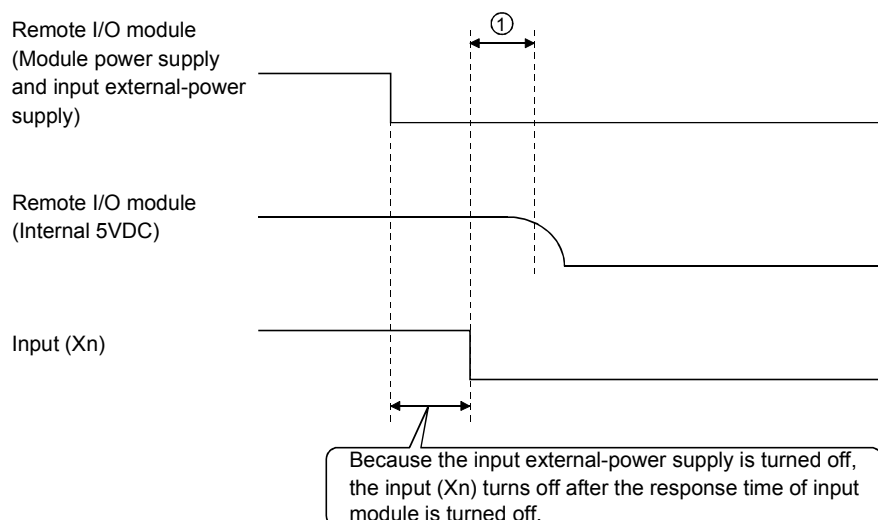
Remote I/O module (Module power supply and input external-power supply)

①

Remote I/O module (Internal 5VDC)

Input (Xn)

Because the input external-power supply is turned off, the input (Xn) turns off after the response time of input module is turned off.